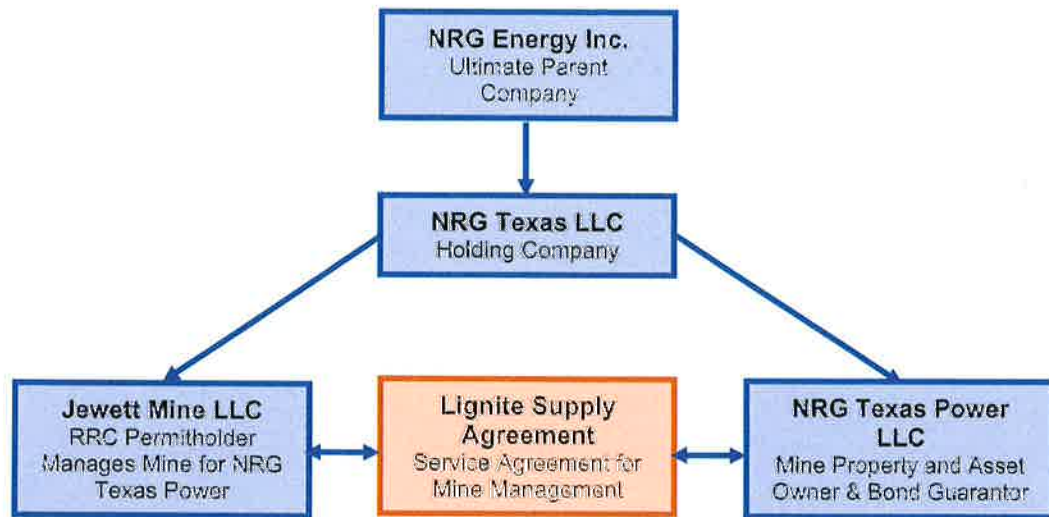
NRG Energy Inc.
Ultimate Parent Company

NRG Texas LLC
Holding Company

Jewett Mine LLC
RRC Permitholder Manages Mine for NRG Texas Power

Lignite Supply Agreement
Service Agreement for Mine Management

NRG Texas Power LLC
Mine Property and Asset Owner & Bond Guarantor